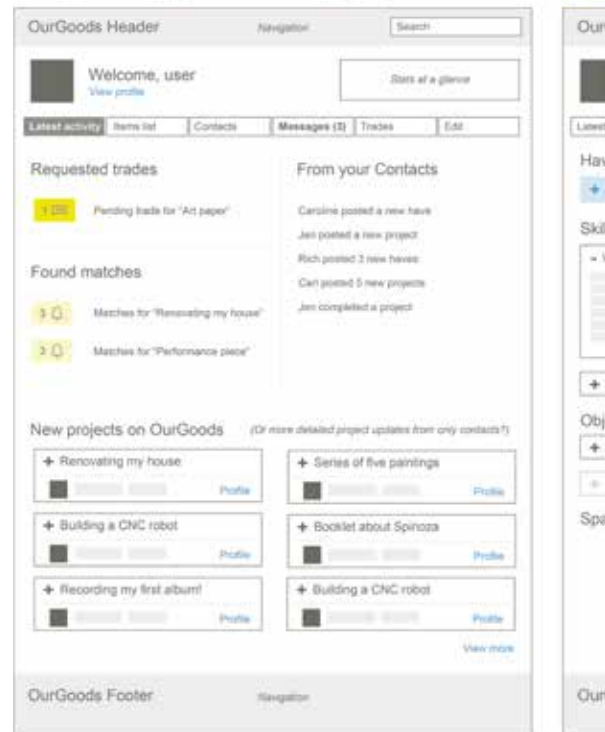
OurGoods Header
Navigation
Search

Welcome, user
View profile

Stats at a glance

Latest activity | Items list | Contacts | Messages (3) | Trades | Edit

Requested trades

1 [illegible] Pending trade for "Art paper"

Found matches

3 Matches for "Renovating my house"

3 Matches for "Performance piece"

From your Contacts

Caroline posted a new have
Jen posted a new project
Rich posted 3 new haves
Carl posted 5 new projects
Jen completed a project

New projects on OurGoods (Or more detailed project updates from only contacts?)

+ Renovating my house
Profile

+ Series of five paintings
Profile

+ Building a CNC robot
Profile

+ Booklet about Spinoza
Profile

+ Recording my first album!
Profile

+ Building a CNC robot
Profile

View more

OurGoods Footer
Navigation

Our

Latest

Hav

+

Skil

+

Obj

+

Spa

Our